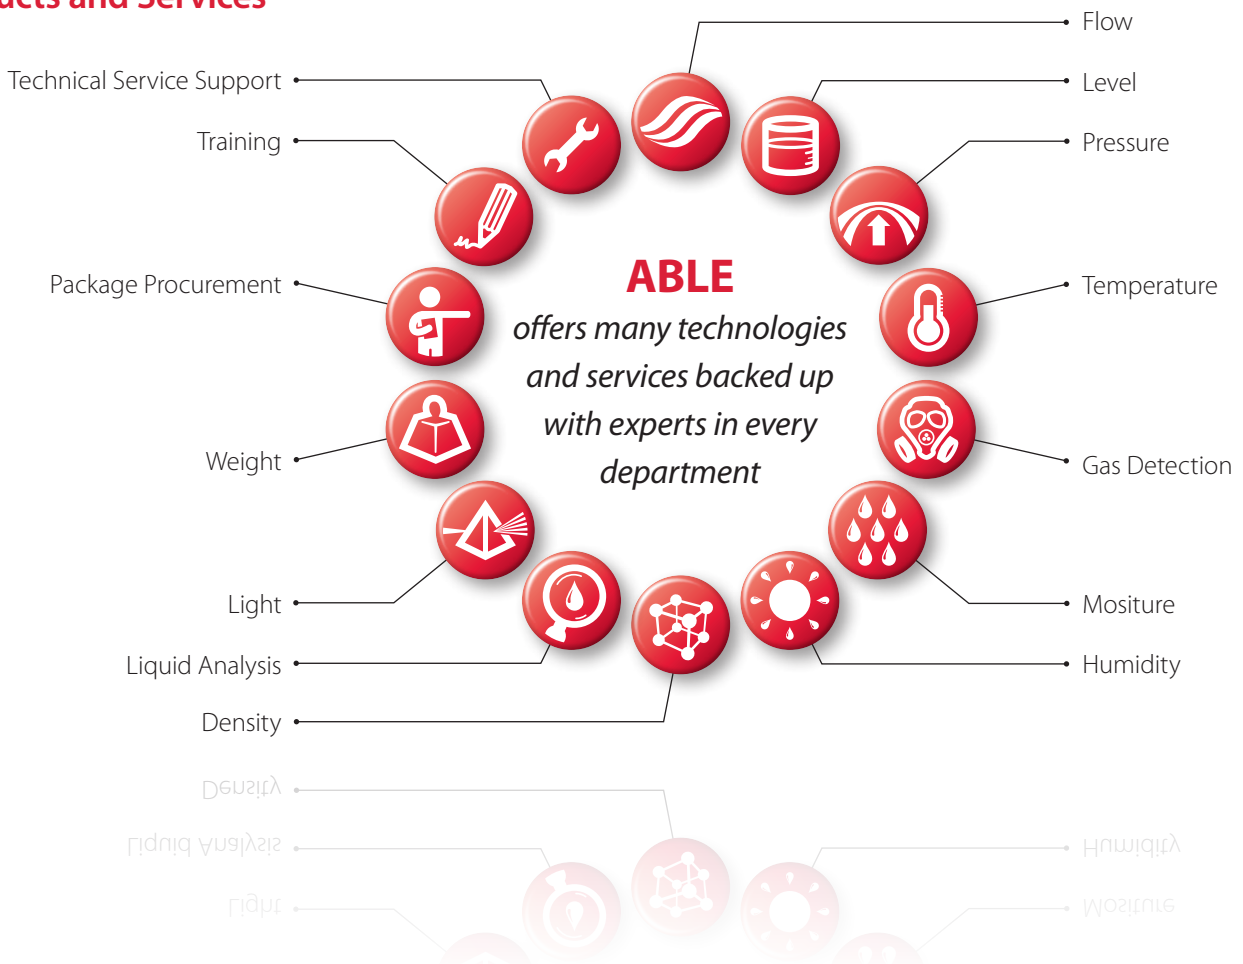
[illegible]ucts and Services

Technical Service Support

Training

Package Procurement

Weight

Light

Liquid Analysis

Density

Flow

Level

Pressure

Temperature

Gas Detection

Mositure

Humidity

ABLE

offers many technologies and services backed up with experts in every department